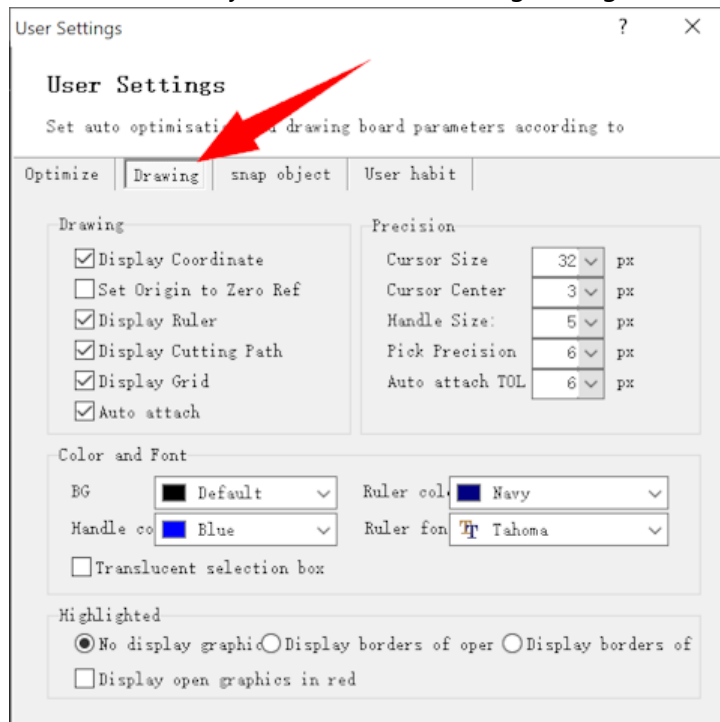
User Settings ? ×

User Settings

Set auto optimisati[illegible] drawing board parameters according to

Optimize | Drawing | snap object | User habit

Drawing
☑Display Coordinate
☐Set Origin to Zero Ref
☑Display Ruler
☑Display Cutting Path
☑Display Grid
☑Auto attach

Precision
Cursor Size 32 px
Cursor Center 3 px
Handle Size: 5 px
Pick Precision 6 px
Auto attach TOL 6 px

Color and Font
BG Default
Ruler col Navy
Handle co Blue
Ruler fon Tahoma
☐Translucent selection box

Highlighted
◉No display graphic ○Display borders of oper ○Display borders of
☐Display open graphics in red